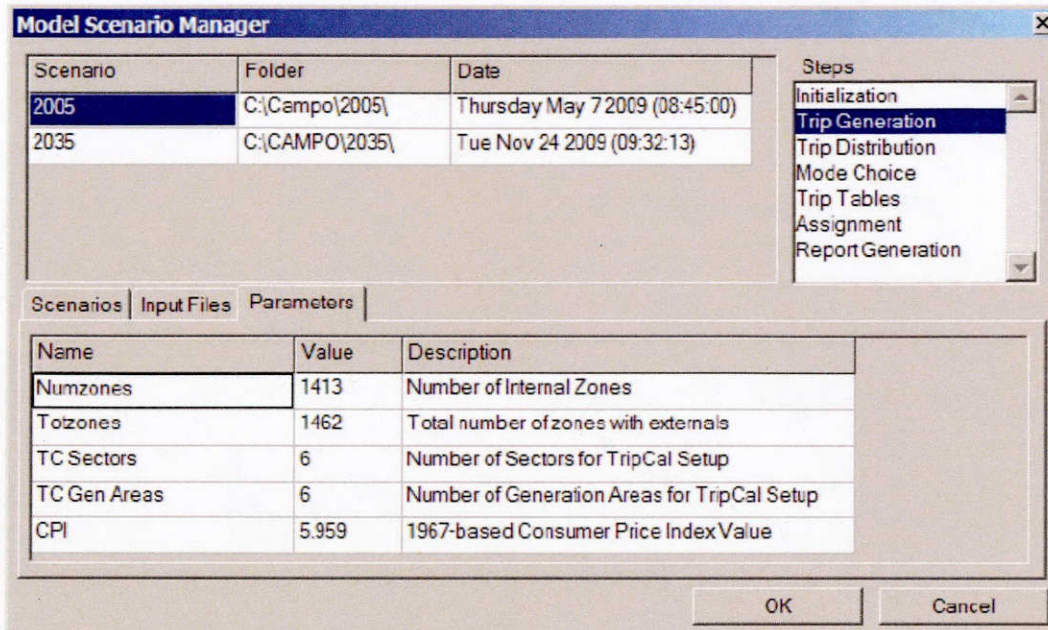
Model Scenario Manager

| Scenario | Folder | Date |
|---|---|---|
| 2005 | C:\Campo\2005\ | Thursday May 7 2009 (08:45:00) |
| 2035 | C:\CAMPO\2035\ | Tue Nov 24 2009 (09:32:13) |

Steps
Initialization
Trip Generation
Trip Distribution
Mode Choice
Trip Tables
Assignment
Report Generation

Scenarios | Input Files | Parameters

| Name | Value | Description |
|---|---|---|
| Numzones | 1413 | Number of Internal Zones |
| Totzones | 1462 | Total number of zones with externals |
| TC Sectors | 6 | Number of Sectors for TripCal Setup |
| TC Gen Areas | 6 | Number of Generation Areas for TripCal Setup |
| CPI | 5.959 | 1967-based Consumer Price Index Value |

OK
Cancel